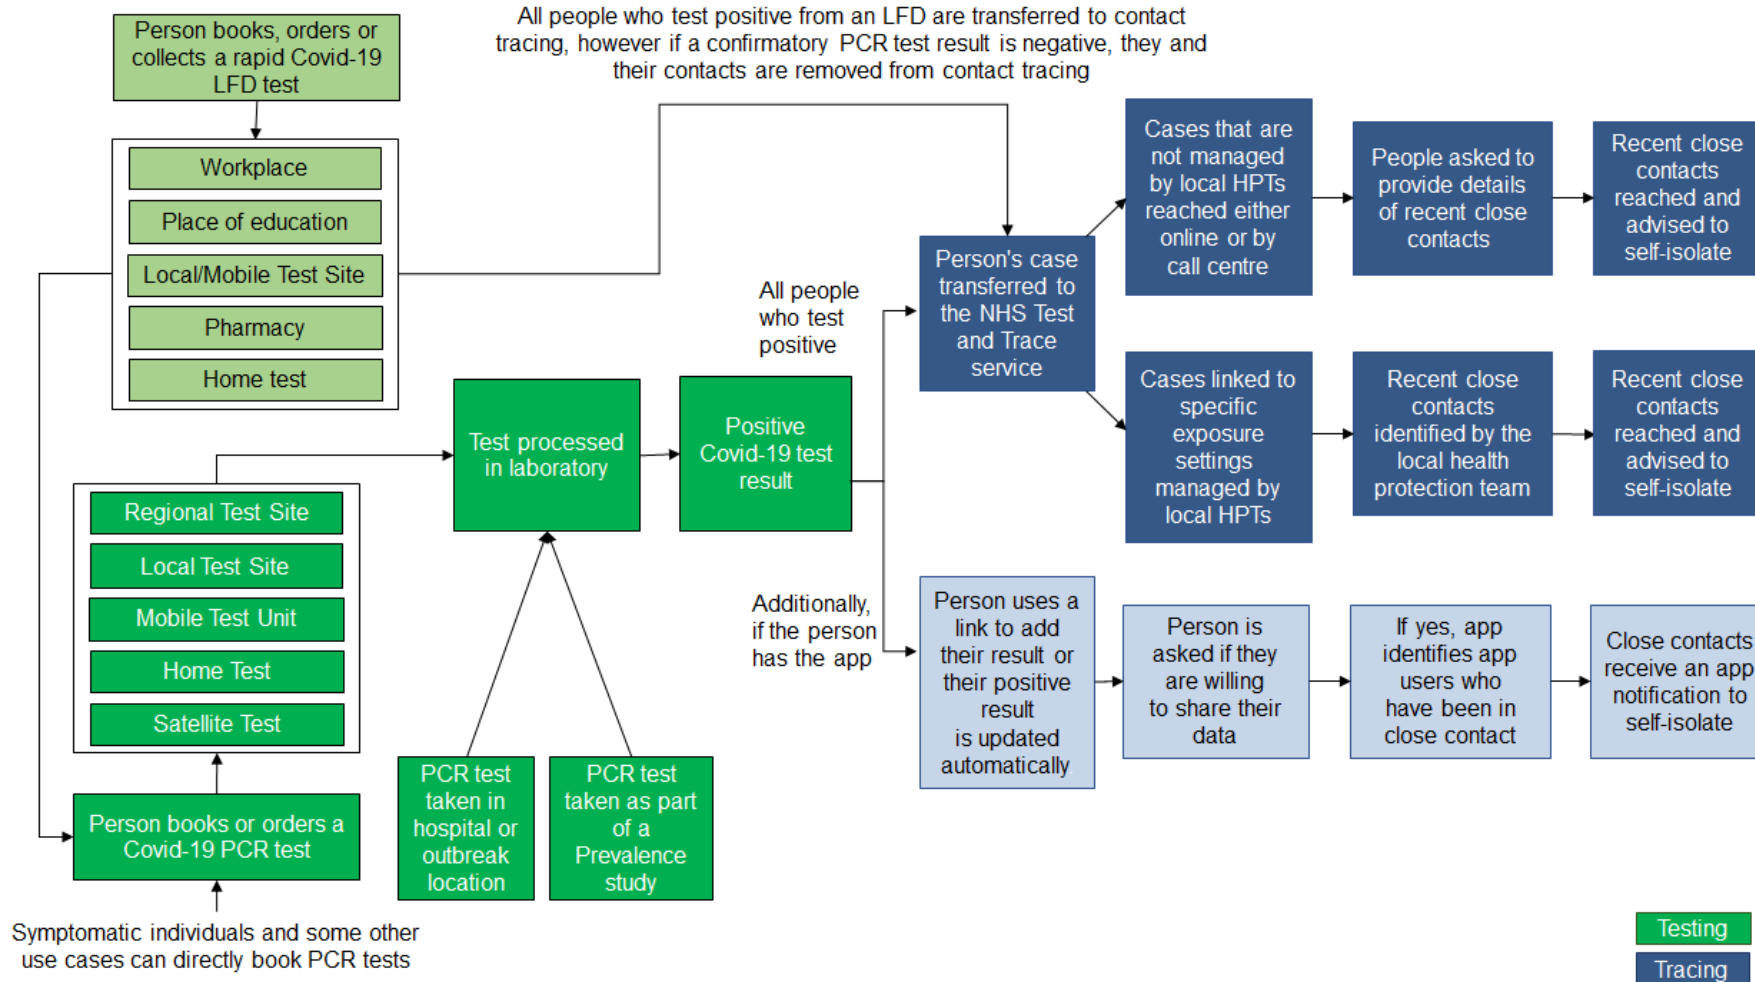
Person books, orders or collects a rapid Covid-19 LFD test

Workplace

Place of education

Local/Mobile Test Site

Pharmacy

Home test

All people who test positive from an LFD are transferred to contact tracing, however if a confirmatory PCR test result is negative, they and their contacts are removed from contact tracing

Regional Test Site

Local Test Site

Mobile Test Unit

Home Test

Satellite Test

Person books or orders a Covid-19 PCR test

Symptomatic individuals and some other use cases can directly book PCR tests

Test processed in laboratory

Positive Covid-19 test result

PCR test taken in hospital or outbreak location

PCR test taken as part of a Prevalence study

All people who test positive

Additionally, if the person has the app

Person's case transferred to the NHS Test and Trace service

Cases that are not managed by local HPTs reached either online or by call centre

People asked to provide details of recent close contacts

Recent close contacts reached and advised to self-isolate

Cases linked to specific exposure settings managed by local HPTs

Recent close contacts identified by the local health protection team

Recent close contacts reached and advised to self-isolate

Person uses a link to add their result or their positive result is updated automatically

Person is asked if they are willing to share their data

If yes, app identifies app users who have been in close contact

Close contacts receive an app notification to self-isolate

Testing

Tracing